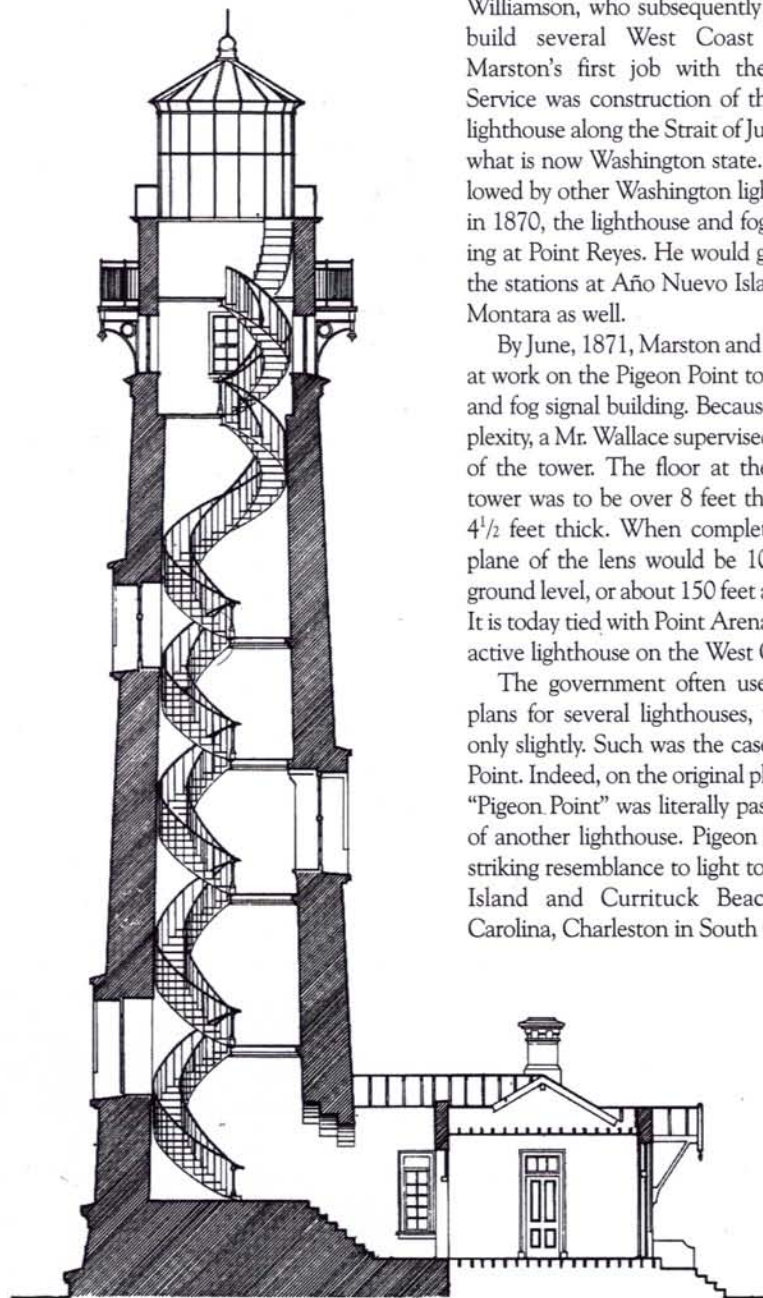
Williamson, who subsequently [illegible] build several West Coast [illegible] Marston's first job with the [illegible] Service was construction of th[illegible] lighthouse along the Strait of Ju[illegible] what is now Washington state. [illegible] lowed by other Washington ligh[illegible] in 1870, the lighthouse and fog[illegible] ing at Point Reyes. He would g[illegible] the stations at Año Nuevo Isla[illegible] Montara as well.

By June, 1871, Marston and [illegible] at work on the Pigeon Point to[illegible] and fog signal building. Becaus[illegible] plexity, a Mr. Wallace supervised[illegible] of the tower. The floor at the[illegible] tower was to be over 8 feet th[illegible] $4^1/_2$ feet thick. When complet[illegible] plane of the lens would be 10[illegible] ground level, or about 150 feet a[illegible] It is today tied with Point Arena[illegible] active lighthouse on the West C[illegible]

The government often use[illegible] plans for several lighthouses, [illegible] only slightly. Such was the case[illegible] Point. Indeed, on the original pl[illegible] "Pigeon Point" was literally pas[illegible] of another lighthouse. Pigeon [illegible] striking resemblance to light to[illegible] Island and Currituck Beac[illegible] Carolina, Charleston in South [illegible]